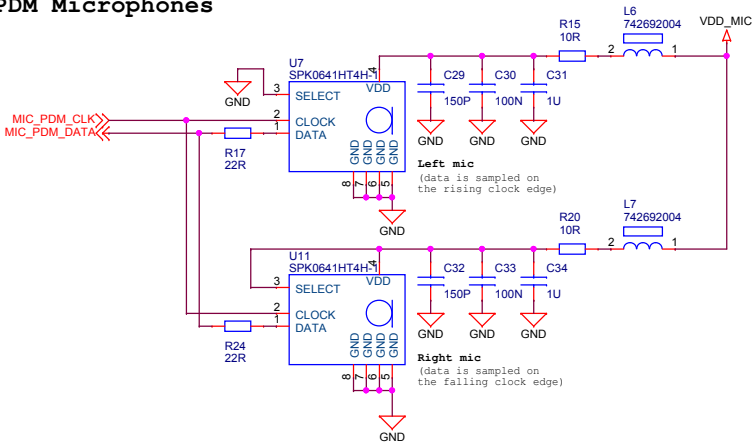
PDM Microphones

U7
SPK0641HT4H-1
3 SELECT
2 CLOCK
1 DATA
VDD
4
GND GND GND GND
8 7 6 5
GND
GND
MIC_PDM_CLK
MIC_PDM_DATA
R17
22R
R15
10R
L6
742692004
2 1
VDD_MIC
C29
150P
C30
100N
C31
1U
GND GND GND
Left mic
(data is sampled on the rising clock edge)

U11
SPK0641HT4H-1
3 SELECT
2 CLOCK
1 DATA
VDD
4
GND GND GND GND
8 7 6 5
GND
R24
22R
R20
10R
L7
742692004
2 1
C32
150P
C33
100N
C34
1U
GND GND GND
Right mic
(data is sampled on the falling clock edge)